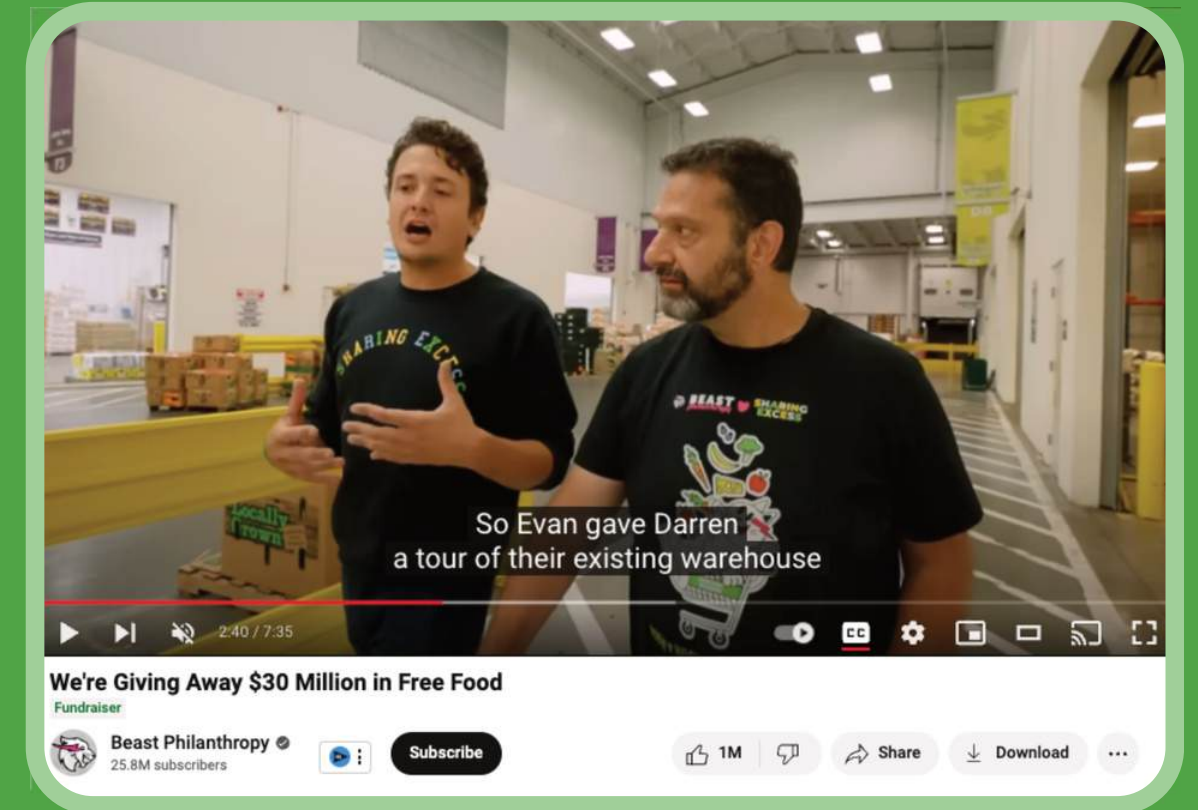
SHARING EXCESS

BEAST ♥ SHARING EXCESS

Locally Grown

So Evan gave Darren a tour of their existing warehouse

2:40 / 7:35

We're Giving Away $30 Million in Free Food

Fundraiser

Beast Philanthropy

25.8M subscribers

Subscribe

1M

Share

Download

...